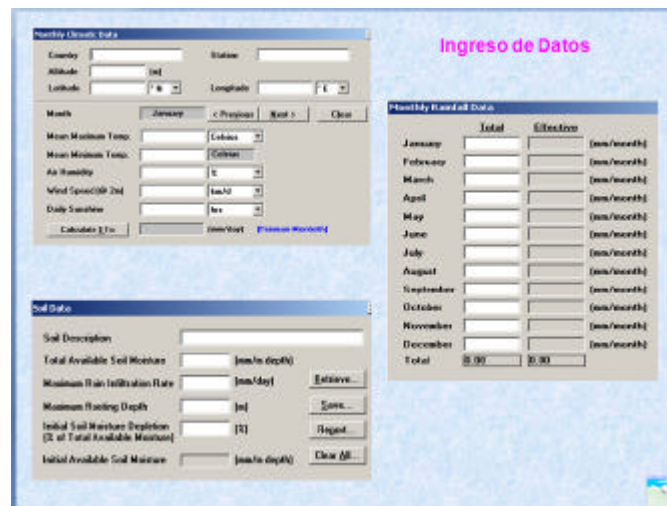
Monthly Climatic Data

Country
Station
Altitude (m)
Latitude °N
Longitude °E

Month January < Previous Next > Close

Mean Maximum Temp. Celsius
Mean Minimum Temp. Celsius
Air Humidity %
Wind Speed (@ 2m) km/d
Daily Sunshine hrs

Calculate ETo mm/day (Penman-Monteith)

Ingreso de Datos

Monthly Rainfall Data

| | Total | Effective | |
|---|---|---|---|
| January | | | (mm/month) |
| February | | | (mm/month) |
| March | | | (mm/month) |
| April | | | (mm/month) |
| May | | | (mm/month) |
| June | | | (mm/month) |
| July | | | (mm/month) |
| August | | | (mm/month) |
| September | | | (mm/month) |
| October | | | (mm/month) |
| November | | | (mm/month) |
| December | | | (mm/month) |
| Total | 0.00 | 0.00 | |

Soil Data

Soil Description
Total Available Soil Moisture (mm/m depth)
Maximum Rain Infiltration Rate (mm/day) Retrieve...
Maximum Rooting Depth (m) Save...
Initial Soil Moisture Depletion (% of Total Available Moisture) (%) Report...
Initial Available Soil Moisture (mm/m depth) Clear All...